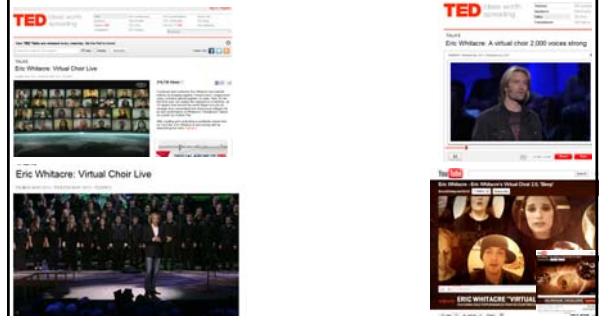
TED ideas worth spreading

TALKS

Eric Whitacre: Virtual Choir Live

Eric Whitacre: Virtual Choir Live

TED ideas worth spreading

TALKS

Eric Whitacre: A virtual choir 2,000 voices strong

YouTube

Eric Whitacre's Virtual Choir 2.0, 'Sleep'

ERIC WHITACRE "VIRTUAL